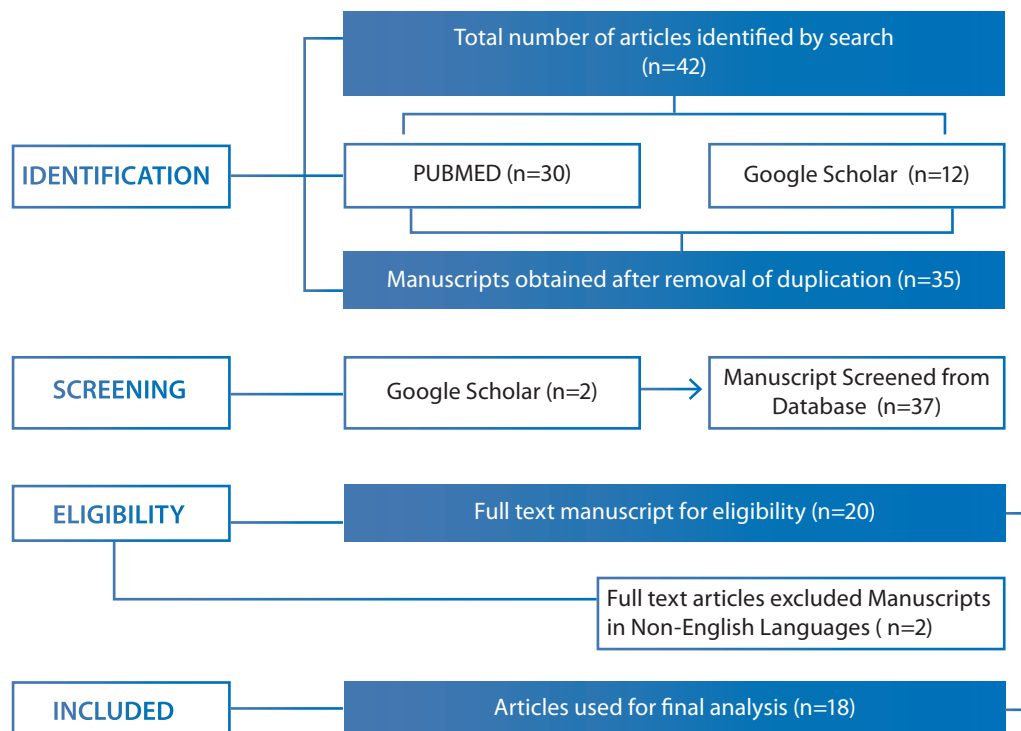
IDENTIFICATION

Total number of articles identified by search (n=42)

PUBMED (n=30)

Google Scholar (n=12)

Manuscripts obtained after removal of duplication (n=35)

SCREENING

Google Scholar (n=2)

Manuscript Screened from Database (n=37)

ELIGIBILITY

Full text manuscript for eligibility (n=20)

Full text articles excluded Manuscripts in Non-English Languages ( n=2)

INCLUDED

Articles used for final analysis (n=18)